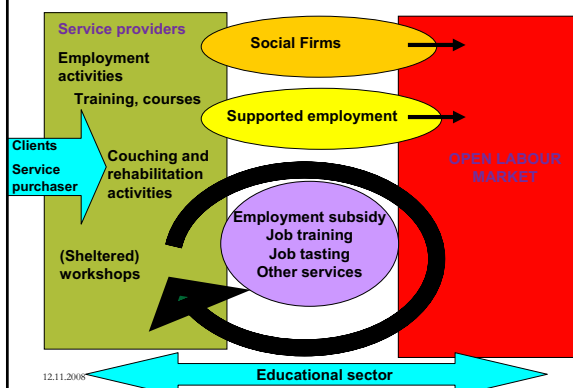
Service providers

Employment activities

Training, courses

Clients

Service purchaser

Couching and rehabilitation activities

(Sheltered) workshops

Social Firms

Supported employment

Employment subsidy
Job training
Job tasting
Other services

OPEN LABOUR MARKET

12.11.2008

Educational sector